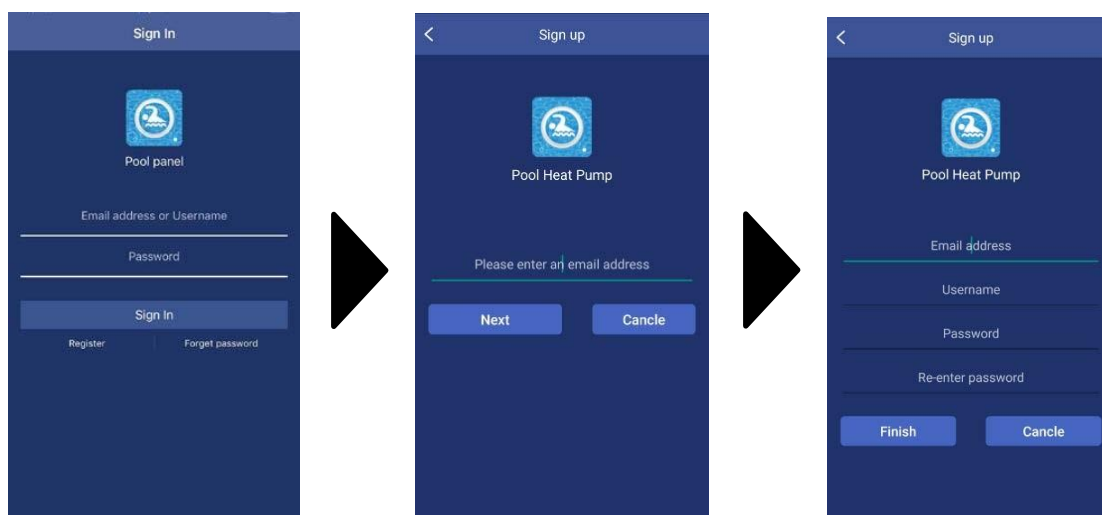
Sign In

Pool panel

Email address or Username

Password

Sign In

Register

Forget password

<

Sign up

Pool Heat Pump

Please enter an email address

Next

Cancle

<

Sign up

Pool Heat Pump

Email address

Username

Password

Re-enter password

Finish

Cancle